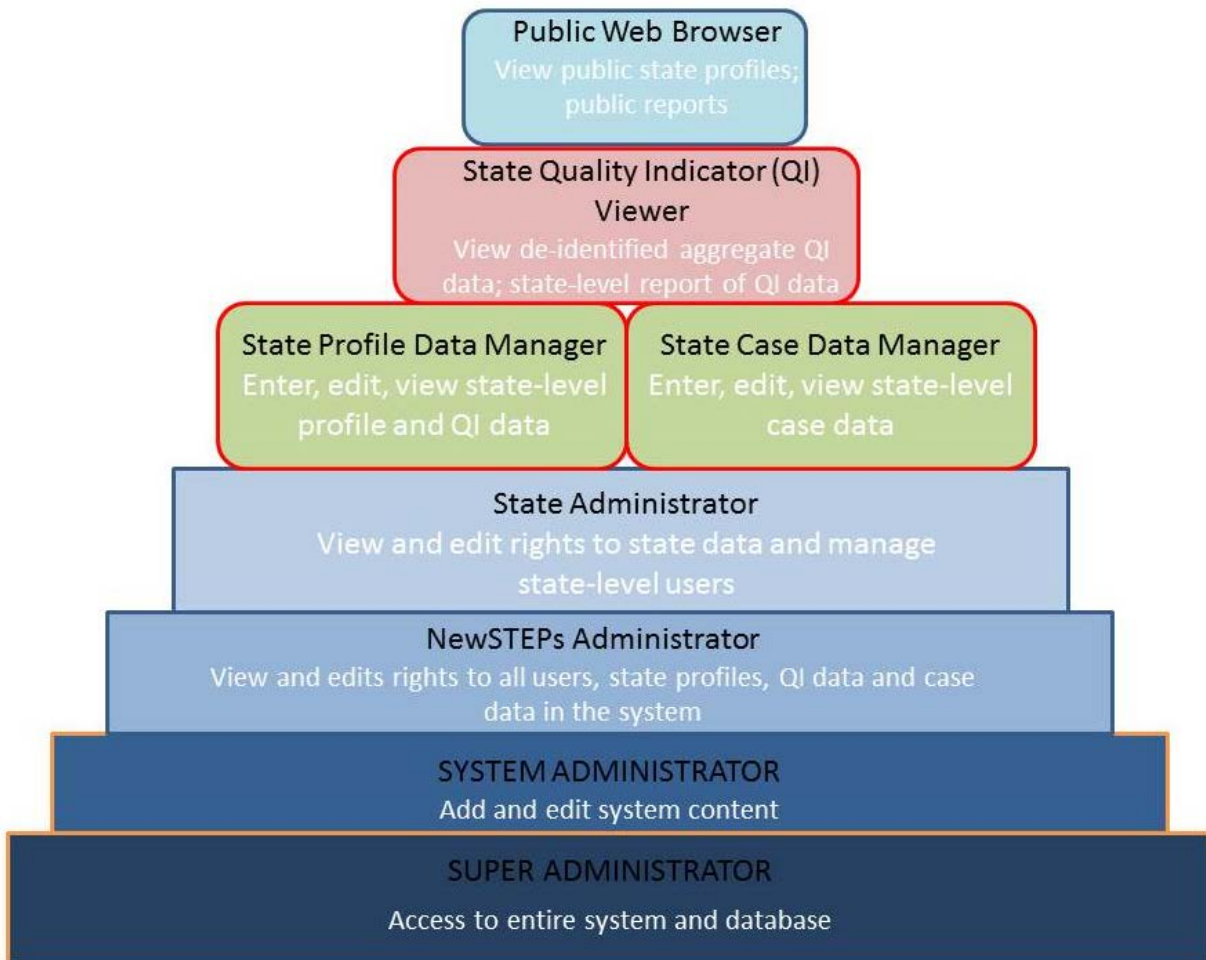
Public Web Browser
View public state profiles; public reports

State Quality Indicator (QI) Viewer
View de-identified aggregate QI data; state-level report of QI data

State Profile Data Manager
Enter, edit, view state-level profile and QI data

State Case Data Manager
Enter, edit, view state-level case data

State Administrator
View and edit rights to state data and manage state-level users

NewSTEPs Administrator
View and edits rights to all users, state profiles, QI data and case data in the system

SYSTEM ADMINISTRATOR
Add and edit system content

SUPER ADMINISTRATOR
Access to entire system and database